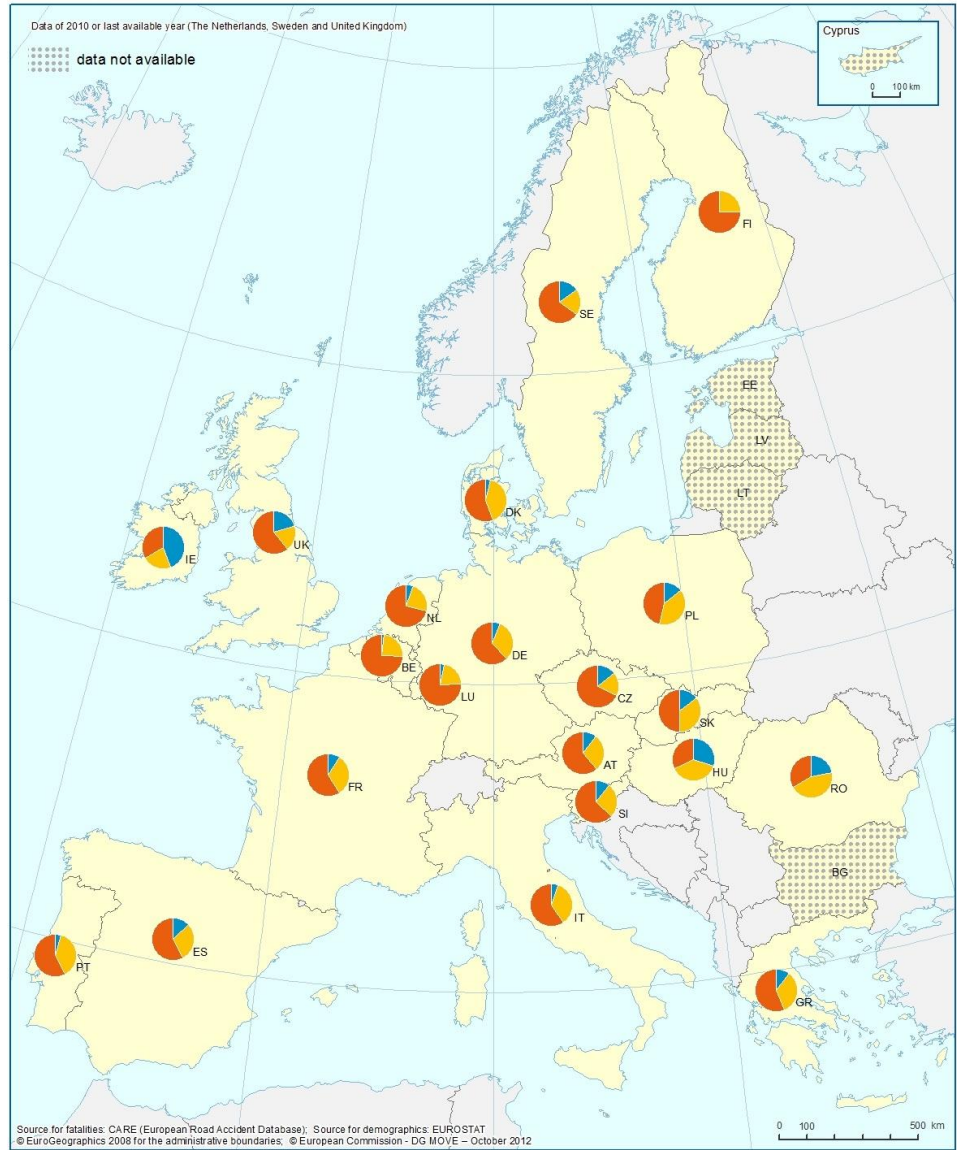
Data of 2010 or last available year (The Netherlands, Sweden and United Kingdom)

data not available

Cyprus

0 100 km

FI

SE

EE

LV

LT

DK

IE

UK

NL

PL

BE

DE

LU

CZ

SK

HU

RO

AT

SI

FR

BG

IT

ES

PT

GR

Source for fatalities: CARE (European Road Accident Database); Source for demographics: EUROSTAT
© EuroGeographics 2008 for the administrative boundaries; © European Commission - DG MOVE – October 2012

0 100 500 km